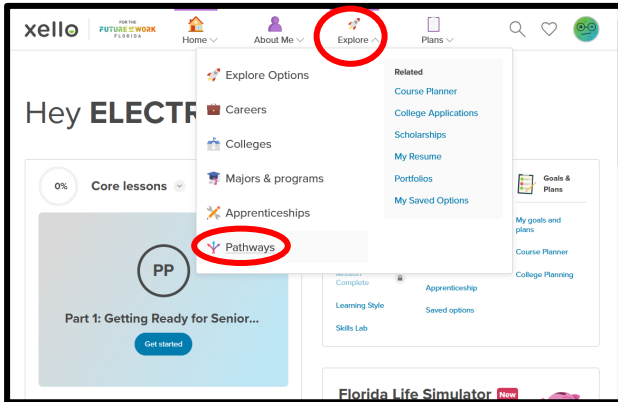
xello | FOR THE FUTURE OF WORK FLORIDA

Home
About Me
Explore
Plans

Explore Options
Careers
Colleges
Majors & programs
Apprenticeships
Pathways

Related
Course Planner
College Applications
Scholarships
My Resume
Portfolios
My Saved Options

Hey ELECTR

0%
Core lessons

PP
Part 1: Getting Ready for Senior...
Get started

Mission Complete
Learning Style
Skills Lab

Apprenticeship
Saved options

Goals & Plans
My goals and plans
Course Planner
College Planning

Florida Life Simulator New